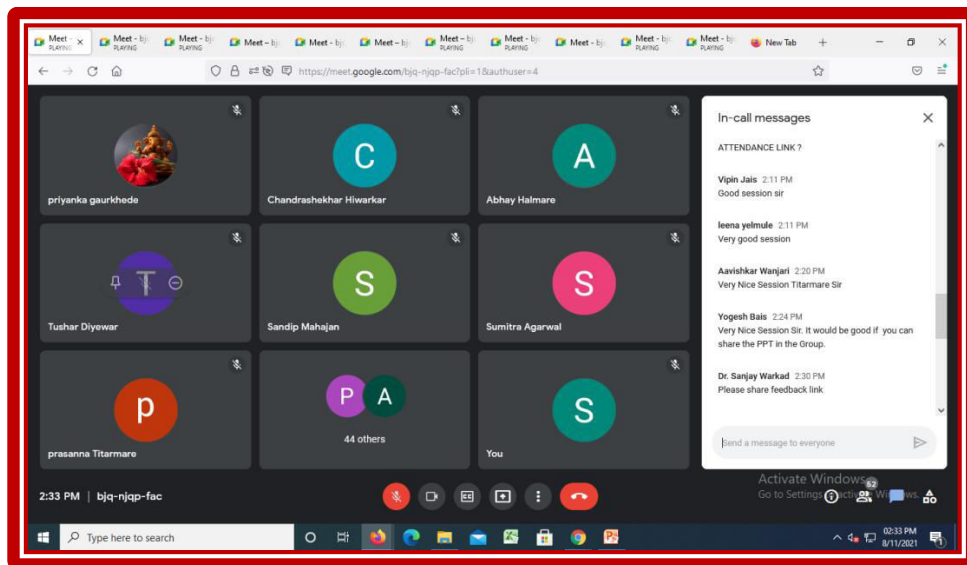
Meet - PLAYING × Meet - bjq PLAYING Meet - bjq PLAYING Meet - bjq Meet - bjq Meet - bjq Meet - bjq PLAYING Meet - bjq PLAYING Meet - bjq Meet - bjq PLAYING Meet - bjq PLAYING New Tab +

https://meet.google.com/bjq-njqp-fac?pli=1&authuser=4

priyanka gaurkhede

C
Chandrashekhar Hiwarkar

A
Abhay Halmare

T
Tushar Diyewar

S
Sandip Mahajan

S
Sumitra Agarwal

p
prasanna Titarmare

P A
44 others

S
You

In-call messages

ATTENDANCE LINK ?

Vipin Jais 2:11 PM
Good session sir

leena yelmule 2:11 PM
Very good session

Aavishkar Wanjari 2:20 PM
Very Nice Session Titarmare Sir

Yogesh Bais 2:24 PM
Very Nice Session Sir. It would be good if you can share the PPT in the Group.

Dr. Sanjay Warkad 2:30 PM
Please share feedback link

Send a message to everyone

2:33 PM | bjq-njqp-fac

Activate Windows
Go to Settings to activate Windows.

52

Type here to search

02:33 PM
8/11/2021